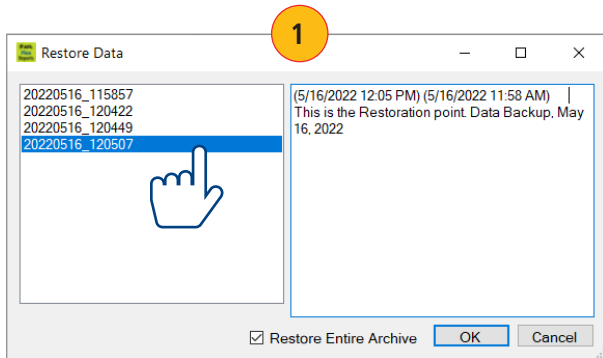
1

Restore Data

20220516_115857
20220516_120422
20220516_120449
20220516_120507

(5/16/2022 12:05 PM) (5/16/2022 11:58 AM)
This is the Restoration point. Data Backup, May 16, 2022

☑ Restore Entire Archive

OK

Cancel